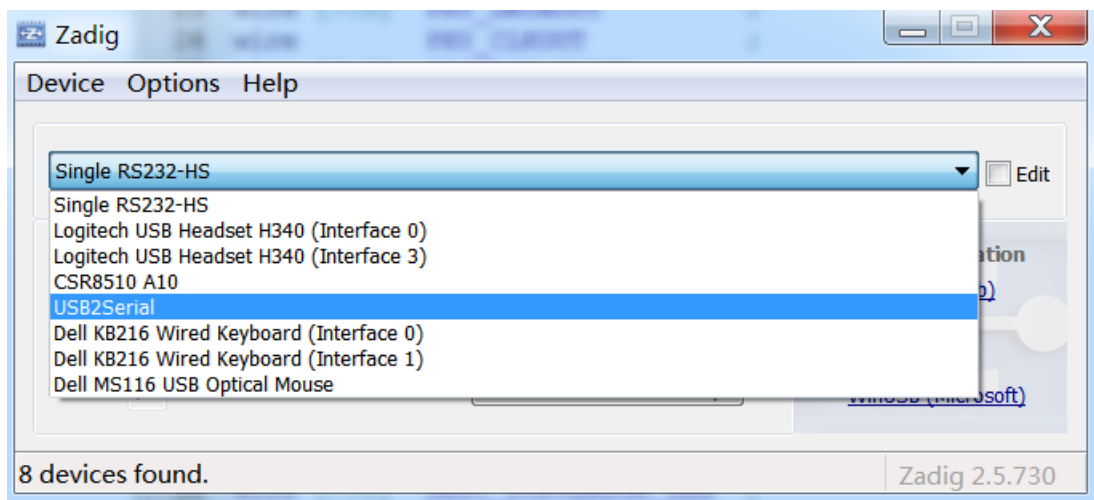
Zadig

Device Options Help

Single RS232-HS

Edit

Single RS232-HS
Logitech USB Headset H340 (Interface 0)
Logitech USB Headset H340 (Interface 3)
CSR8510 A10
USB2Serial
Dell KB216 Wired Keyboard (Interface 0)
Dell KB216 Wired Keyboard (Interface 1)
Dell MS116 USB Optical Mouse

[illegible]ation

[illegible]o)

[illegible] (Microsoft)

8 devices found.

Zadig 2.5.730